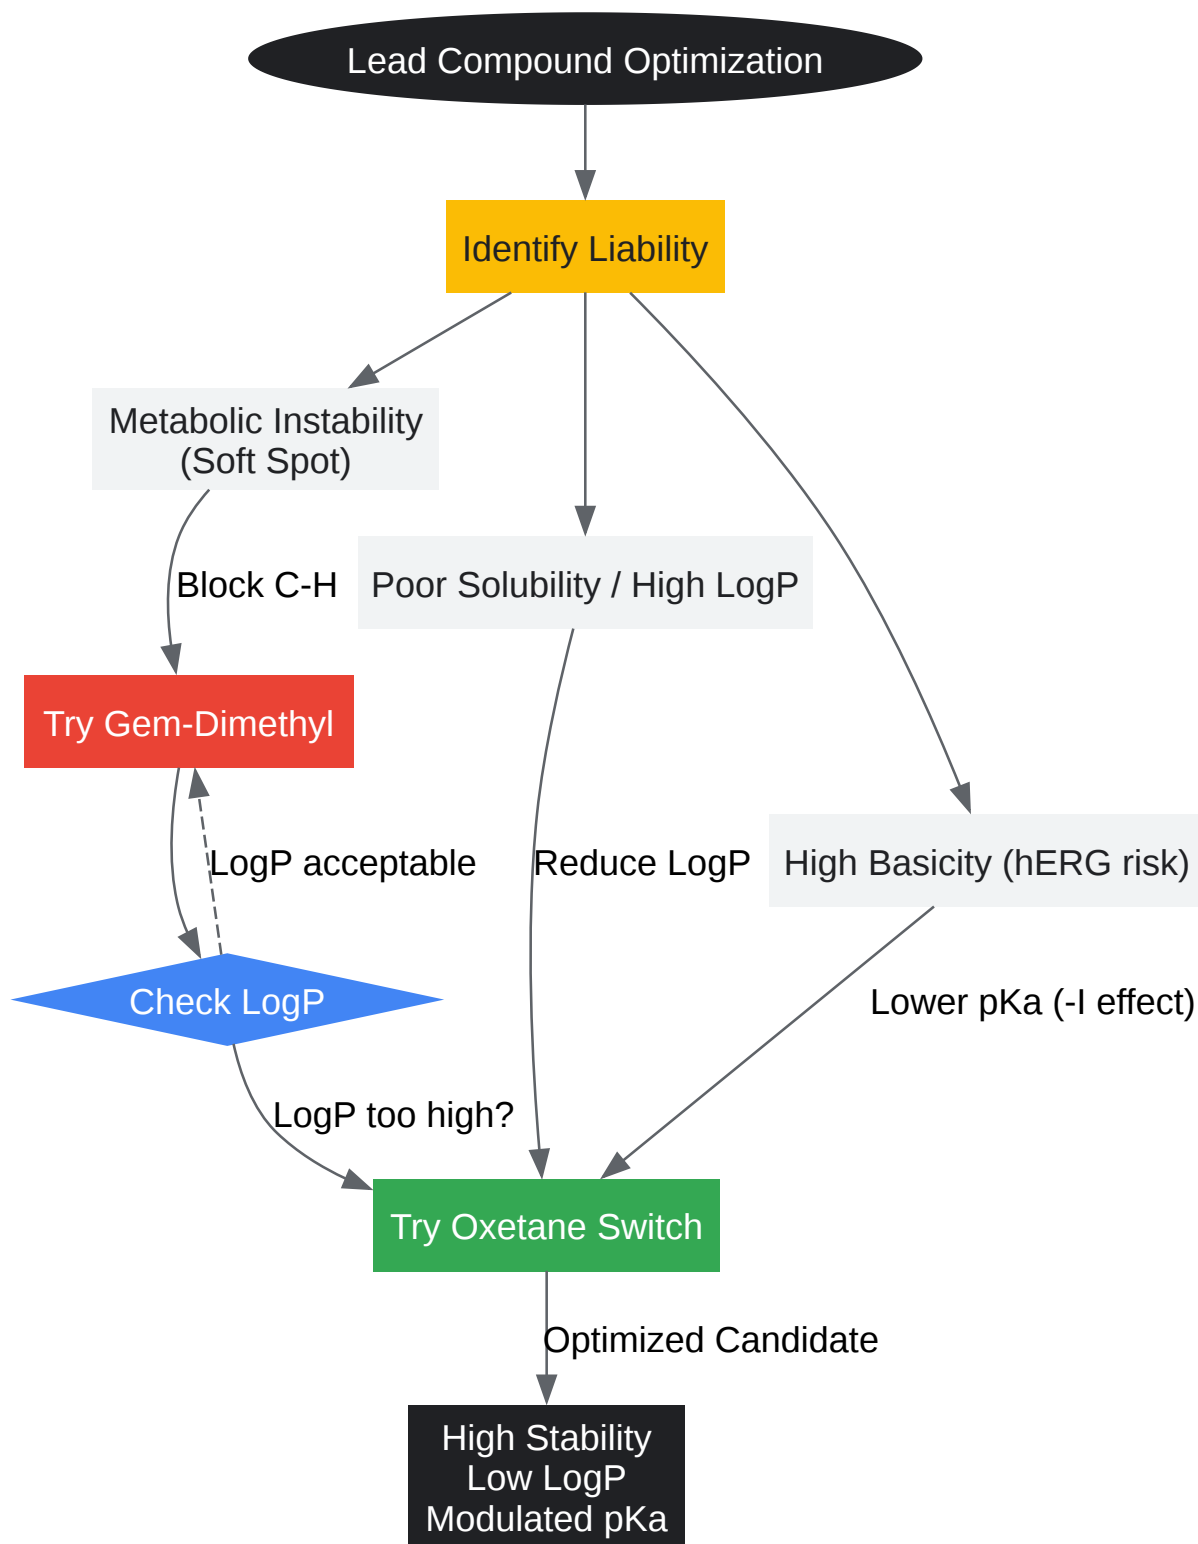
Lead Compound Optimization

Identify Liability

Metabolic Instability (Soft Spot)

Poor Solubility / High LogP

High Basicity (hERG risk)

Block C-H

Try Gem-Dimethyl

LogP acceptable

Reduce LogP

Check LogP

Lower pKa (-I effect)

LogP too high?

Try Oxetane Switch

Optimized Candidate

High Stability
Low LogP
Modulated pKa